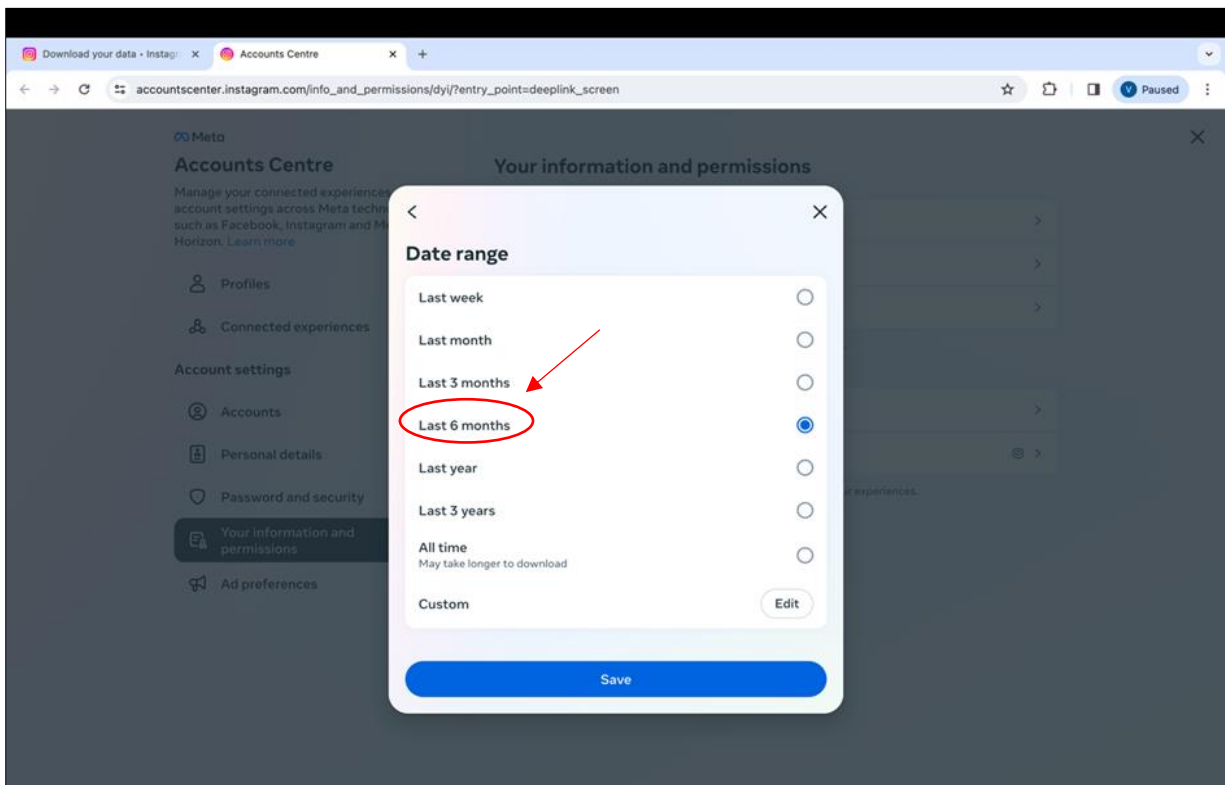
Download your data • Instagr ×
Accounts Centre ×
+

accountscenter.instagram.com/info_and_permissions/dyi/?entry_point=deeplink_screen

V Paused

Meta
Accounts Centre
Manage your connected experiences account settings across Meta techn such as Facebook, Instagram and M Horizon. Learn more

Profiles
Connected experiences

Account settings
Accounts
Personal details
Password and security
Your information and permissions
Ad preferences

Your information and permissions

r experiences.

<
×
Date range

Last week
Last month
Last 3 months
Last 6 months
Last year
Last 3 years
All time
May take longer to download
Custom
Edit

Save